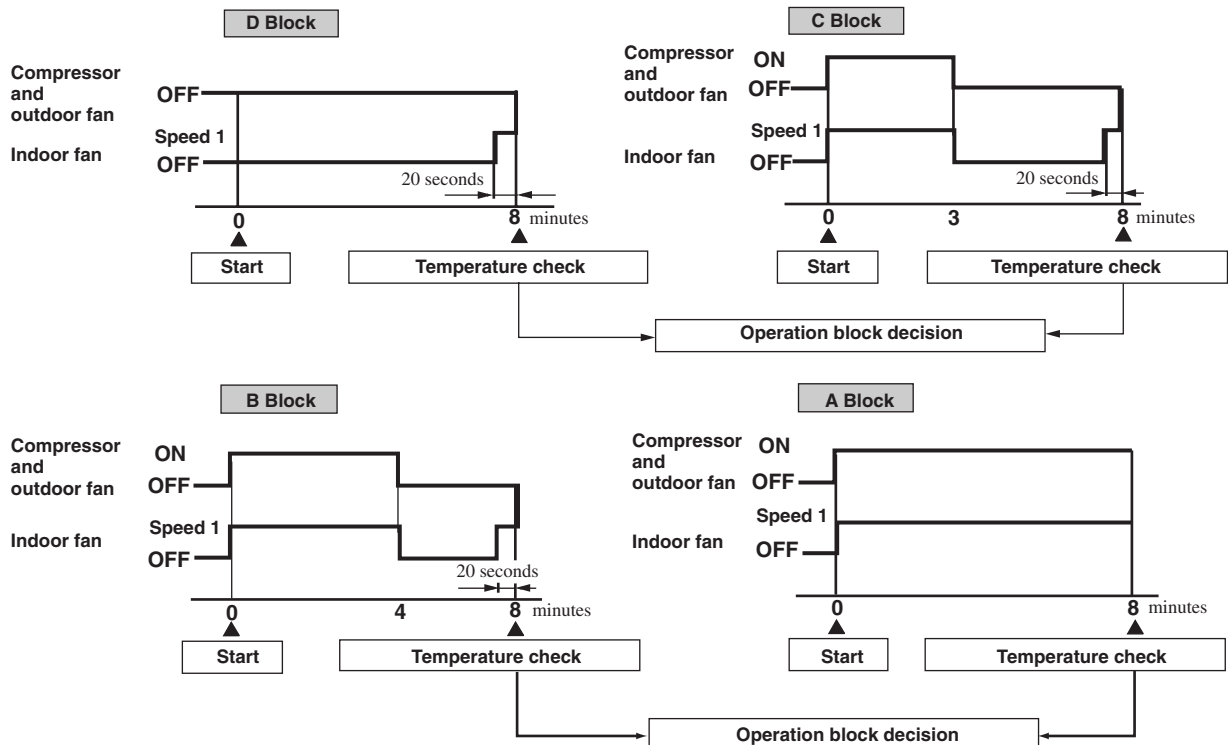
D Block

Compressor and outdoor fan
OFF
Speed 1
Indoor fan
OFF
20 seconds
0
8 minutes
Start
Temperature check

C Block

Compressor and outdoor fan
ON
OFF
Speed 1
Indoor fan
OFF
20 seconds
0
3
8 minutes
Start
Temperature check

Operation block decision

B Block

Compressor and outdoor fan
ON
OFF
Speed 1
Indoor fan
OFF
20 seconds
0
4
8 minutes
Start
Temperature check

A Block

Compressor and outdoor fan
ON
OFF
Speed 1
Indoor fan
OFF
0
8 minutes
Start
Temperature check

Operation block decision